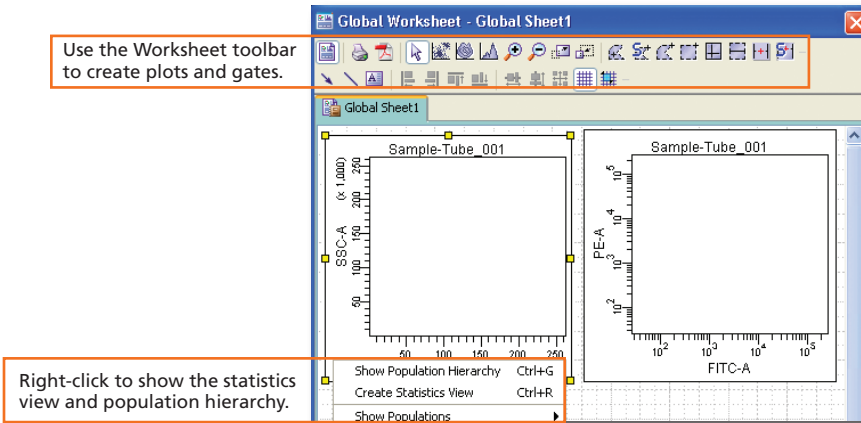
Global Worksheet - Global Sheet1

Use the Worksheet toolbar to create plots and gates.

Global Sheet1

Sample-Tube_001

SSC-A
(x 1,000)
250
200
150
100
50

50 100 150 200 250

Sample-Tube_001

PE-A
$10^5$
$10^4$
$10^3$
$10^2$

$10^2$ $10^3$ $10^4$ $10^5$
FITC-A

Show Population Hierarchy Ctrl+G
Create Statistics View Ctrl+R
Show Populations

Right-click to show the statistics view and population hierarchy.